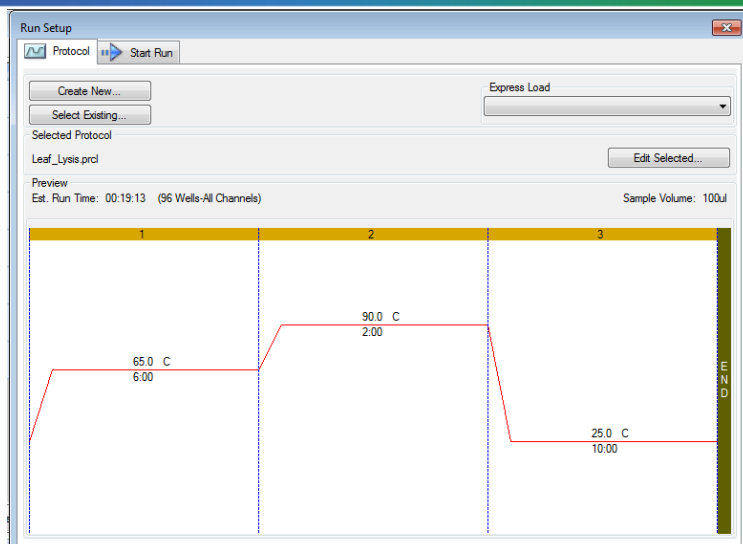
Run Setup

Protocol
Start Run

Create New...
Select Existing...

Express Load

Selected Protocol
Leaf_Lysis.prcl
Edit Selected...

Preview
Est. Run Time: 00:19:13 (96 Wells-All Channels)
Sample Volume: 100ul

1
2
3

65.0 C
6:00

90.0 C
2:00

25.0 C
10:00

END